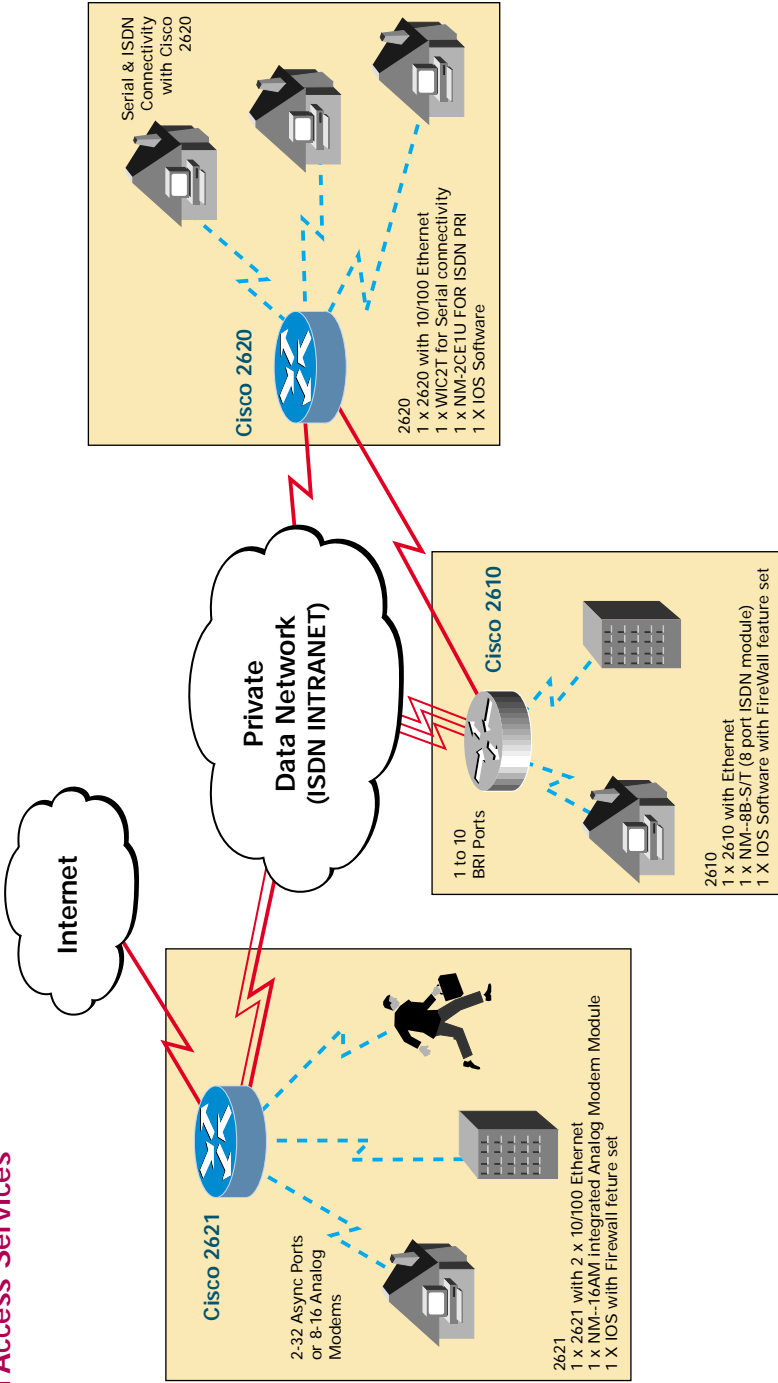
Serial & ISDN Connectivity with Cisco 2620

Cisco 2620

2620
1 x 2620 with 10/100 Ethernet
1 x WIC2T for Serial connectivity
1 x NM-2CE1U FOR ISDN PRI
1 X IOS Software

Private Data Network (ISDN INTRANET)

Cisco 2610

1 to 10 BRI Ports

2610
1 x 2610 with Ethernet
1 x NM-8B-S/T (8 port ISDN module)
1 X IOS Software with FireWall feature set

Internet

Cisco 2621

2-32 Async Ports or 8-16 Analog Modems

2621
1 x 2621 with 2 x 10/100 Ethernet
1 x NM-16AM integrated Analog Modem Module
1 X IOS with Firewall feature set

Access Services